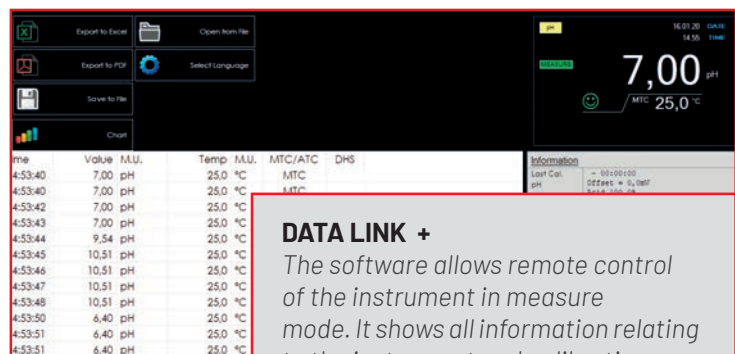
Export to Excel

Open from File

Export to PDF

Select Language

Save to File

Chart

pH

16.01.20 DATE
14:55 TIME

MEASURE

7,00 pH

MTC 25,0 °C

| me | Value | M.U. | Temp | M.U. | MTC/ATC | DHS |
|---|---|---|---|---|---|---|
| 4:53:40 | 7,00 | pH | 25,0 | °C | MTC | |
| 4:53:40 | 7,00 | pH | 25,0 | °C | MTC | |
| 4:53:42 | 7,00 | pH | 25,0 | °C | | |
| 4:53:43 | 7,00 | pH | 25,0 | °C | | |
| 4:53:44 | 9,54 | pH | 25,0 | °C | | |
| 4:53:45 | 10,51 | pH | 25,0 | °C | | |
| 4:53:46 | 10,51 | pH | 25,0 | °C | | |
| 4:53:47 | 10,51 | pH | 25,0 | °C | | |
| 4:53:48 | 10,51 | pH | 25,0 | °C | | |
| 4:53:50 | 6,40 | pH | 25,0 | °C | | |
| 4:53:51 | 6,40 | pH | 25,0 | °C | | |
| 4:53:51 | 6,40 | pH | 25,0 | °C | | |

Information
Last Cal. - 00:00:00
pH Offset = 0,0mV
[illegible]

DATA LINK +
The software allows remote control of the instrument in measure mode. It shows all information relating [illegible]